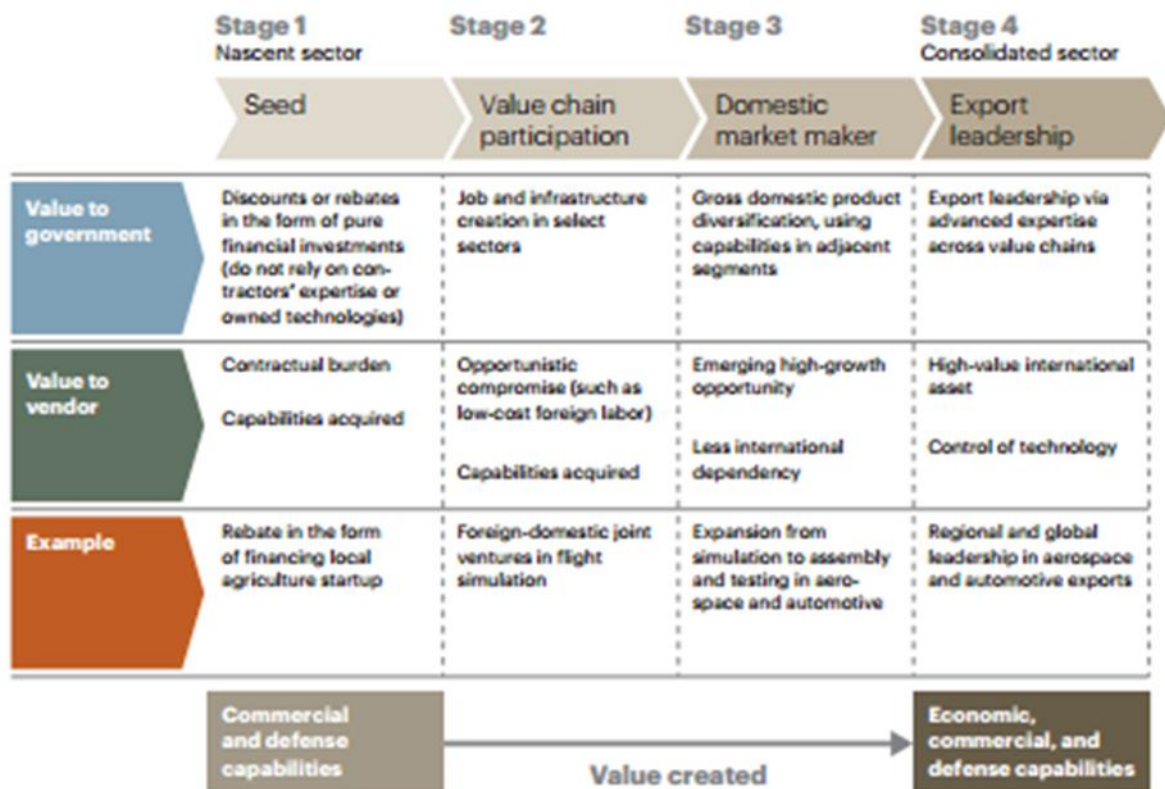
| | Stage 1 Nascent sector | Stage 2 | Stage 3 | Stage 4 Consolidated sector |
|---|---|---|---|---|
| | Seed | Value chain participation | Domestic market maker | Export leadership |
| Value to government | Discounts or rebates in the form of pure financial investments (do not rely on contractors' expertise or owned technologies) | Job and infrastructure creation in select sectors | Gross domestic product diversification, using capabilities in adjacent segments | Export leadership via advanced expertise across value chains |
| Value to vendor | Contractual burden<br><br>Capabilities acquired | Opportunistic compromise (such as low-cost foreign labor)<br><br>Capabilities acquired | Emerging high-growth opportunity<br><br>Less international dependency | High-value international asset<br><br>Control of technology |
| Example | Rebate in the form of financing local agriculture startup | Foreign-domestic joint ventures in flight simulation | Expansion from simulation to assembly and testing in aerospace and automotive | Regional and global leadership in aerospace and automotive exports |

Commercial and defense capabilities

Value created

Economic, commercial, and defense capabilities